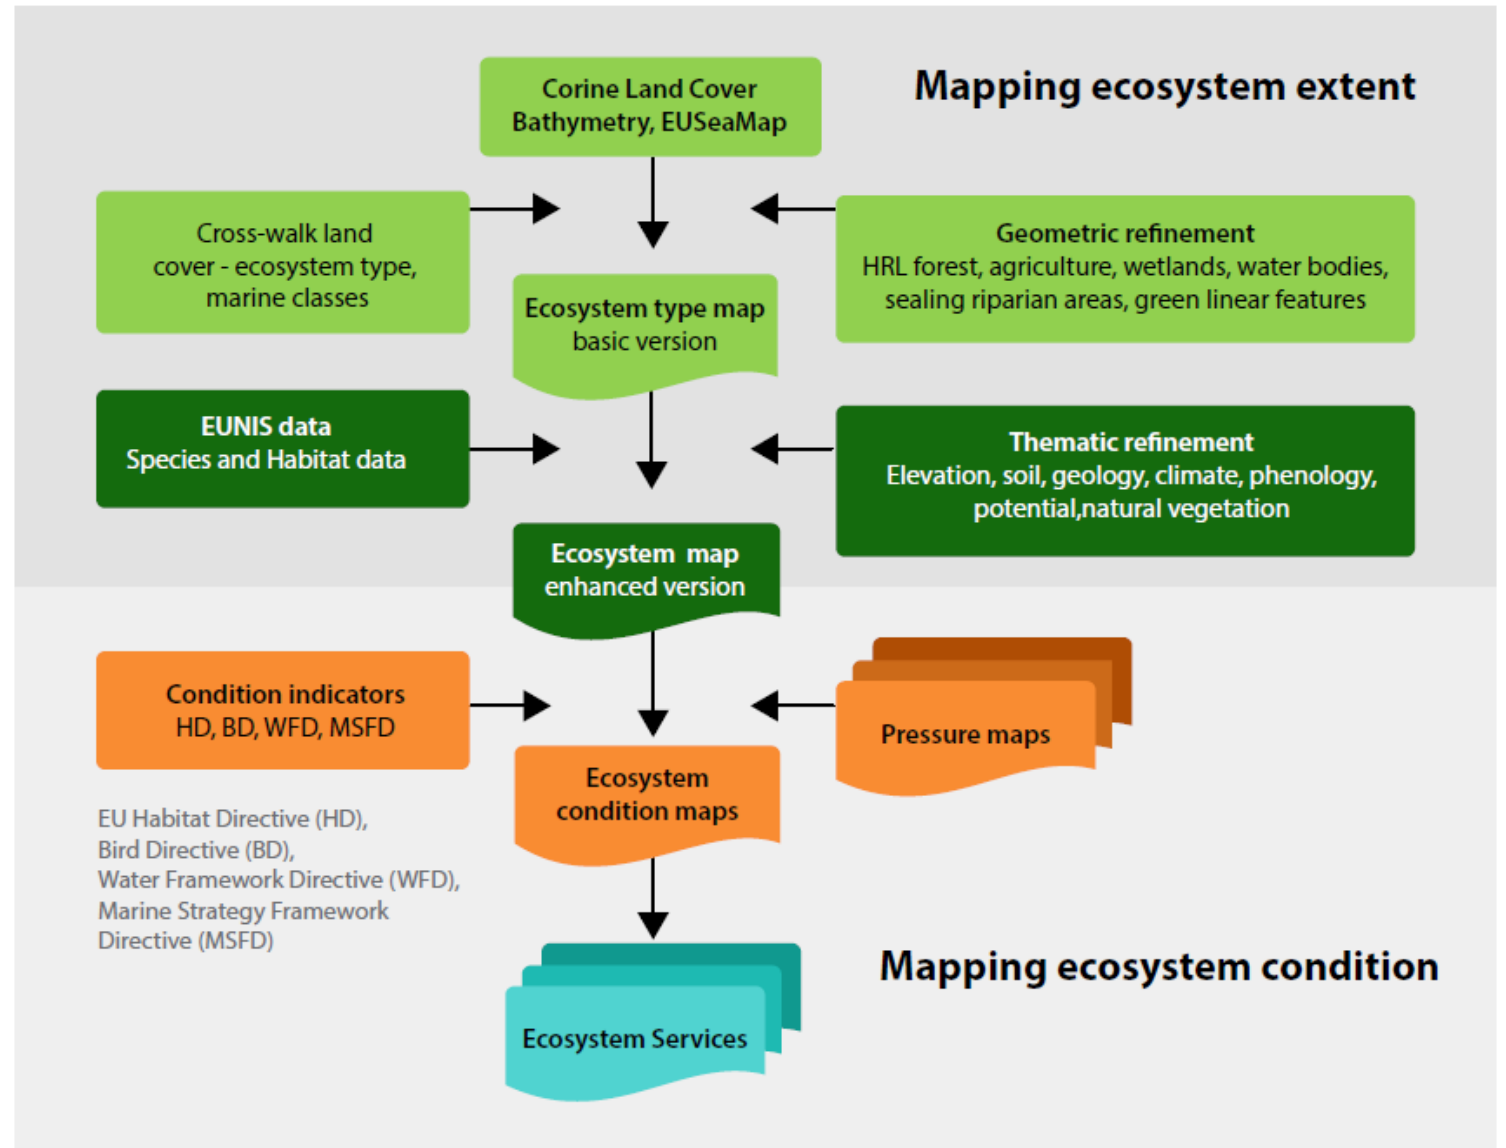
Mapping ecosystem extent

Corine Land Cover
Bathymetry, EUSeaMap

Cross-walk land cover - ecosystem type, marine classes

Geometric refinement
HRL forest, agriculture, wetlands, water bodies, sealing riparian areas, green linear features

Ecosystem type map
basic version

EUNIS data
Species and Habitat data

Thematic refinement
Elevation, soil, geology, climate, phenology, potential,natural vegetation

Ecosystem map
enhanced version

Condition indicators
HD, BD, WFD, MSFD

Pressure maps

Ecosystem condition maps

EU Habitat Directive (HD),
Bird Directive (BD),
Water Framework Directive (WFD),
Marine Strategy Framework Directive (MSFD)

Ecosystem Services

Mapping ecosystem condition